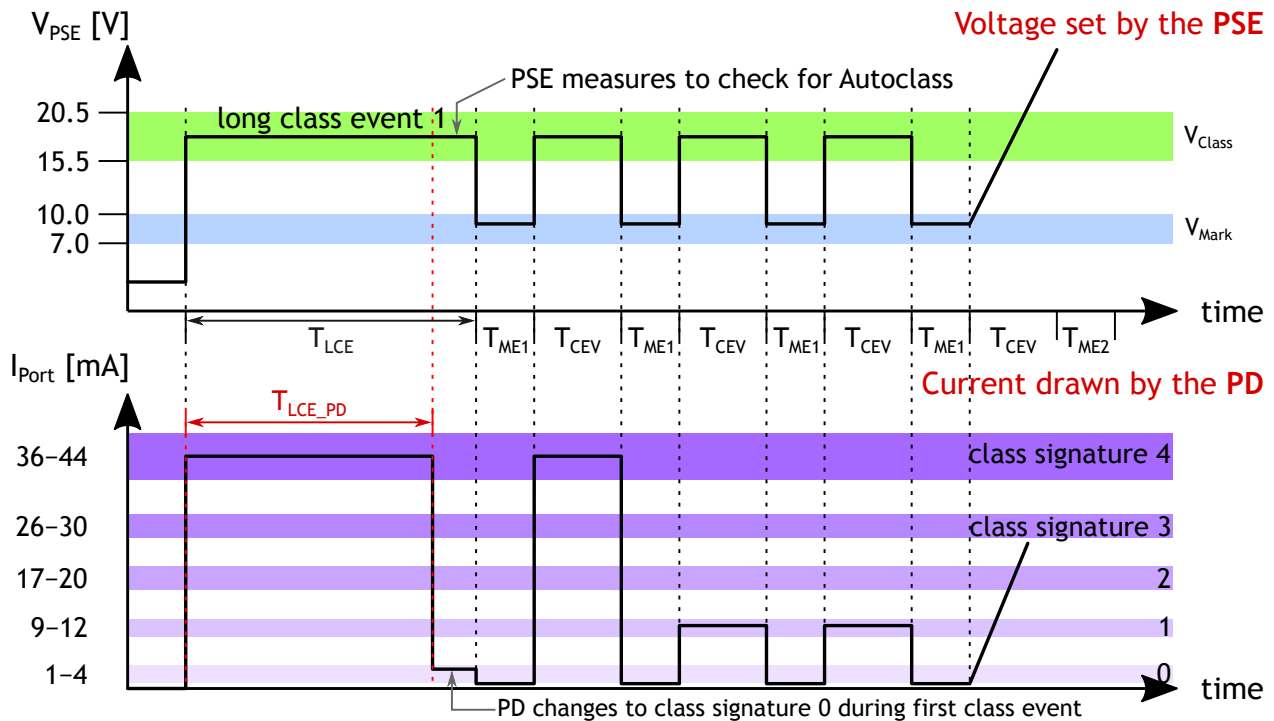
$V_{PSE}$ [V]

Voltage set by the PSE

PSE measures to check for Autoclass

20.5

long class event 1

15.5

$V_{Class}$

10.0

7.0

$V_{Mark}$

time

$T_{LCE}$ $T_{ME1}$ $T_{CEV}$ $T_{ME1}$ $T_{CEV}$ $T_{ME1}$ $T_{CEV}$ $T_{ME1}$ $T_{CEV}$ $T_{ME2}$

$I_{Port}$ [mA]

Current drawn by the PD

$T_{LCE\_PD}$

36–44

class signature 4

26–30

class signature 3

17–20

2

9–12

1

1–4

0

time

PD changes to class signature 0 during first class event